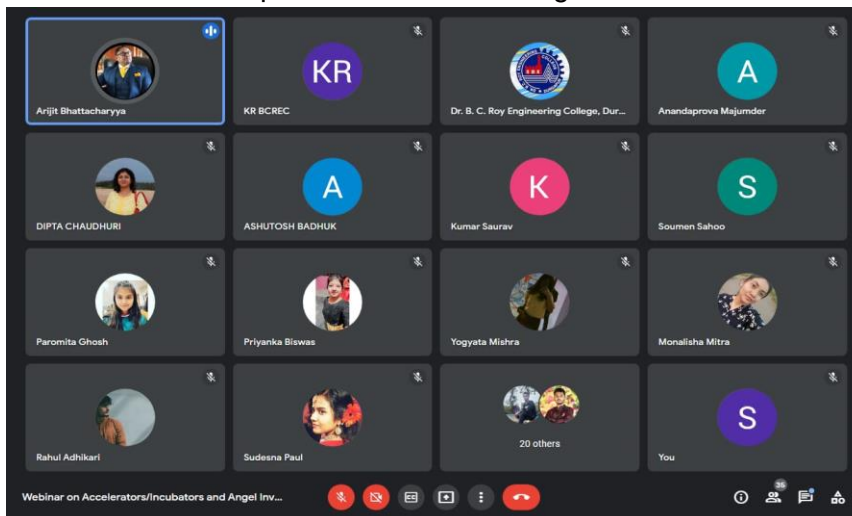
Arijit Bhattacharyya

KR
KR BCREC

Dr. B. C. Roy Engineering College, Dur...

A
Anandaprova Majumder

DIPTA CHAUDHURI

A
ASHUTOSH BADHUK

K
Kumar Saurav

S
Soumen Sahoo

Paromita Ghosh

Priyanka Biswas

Yogyata Mishra

Monalisha Mitra

Rahul Adhikari

Sudesna Paul

20 others

S
You

Webinar on Accelerators/Incubators and Angel Inv...

35